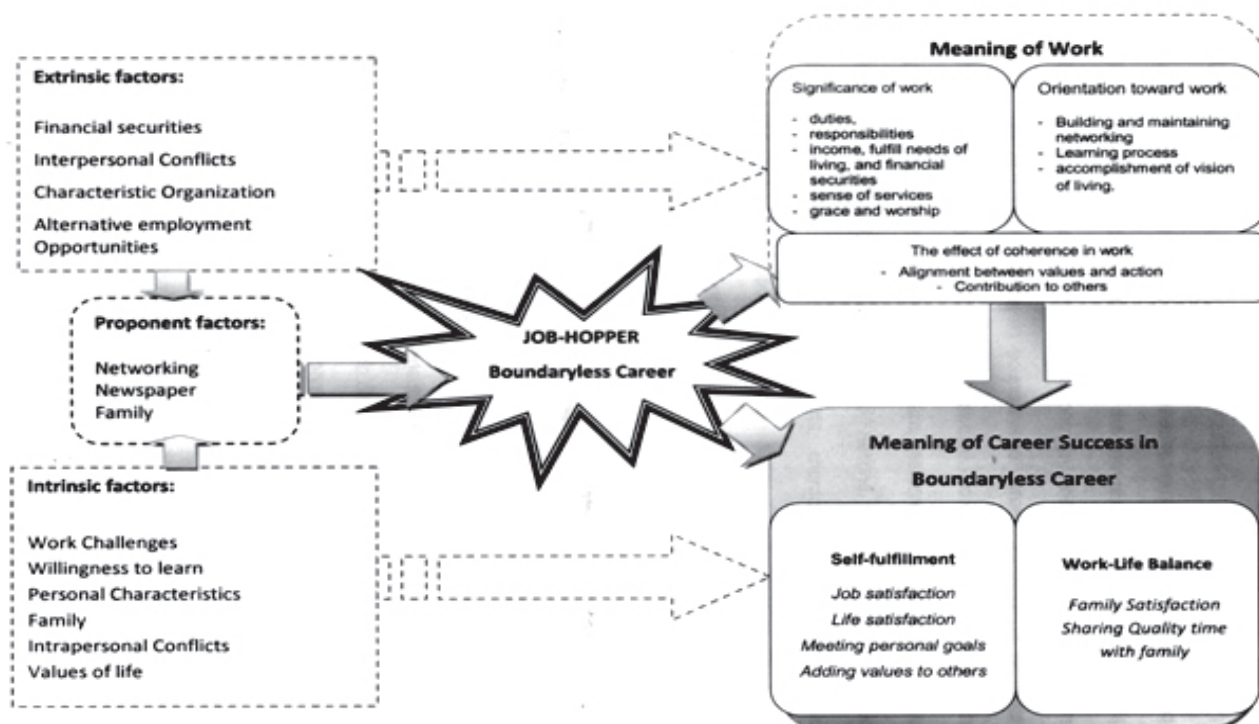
Extrinsic factors:

Financial securities
Interpersonal Conflicts
Characteristic Organization
Alternative employment Opportunities

Proponent factors:

Networking
Newspaper
Family

Intrinsic factors:

Work Challenges
Willingness to learn
Personal Characteristics
Family
Intrapersonal Conflicts
Values of life

JOB-HOPPER
Boundaryless Career

Meaning of Work

Significance of work

- duties,
- responsibilities
- income, fulfill needs of living, and financial securities
- sense of services
- grace and worship

Orientation toward work

- Building and maintaining networking
- Learning process
- accomplishment of vision of living.

The effect of coherence in work
- Alignment between values and action
- Contribution to others

Meaning of Career Success in Boundaryless Career

Self-fulfillment

Job satisfaction
Life satisfaction
Meeting personal goals
Adding values to others

Work-Life Balance

Family Satisfaction
Sharing Quality time with family